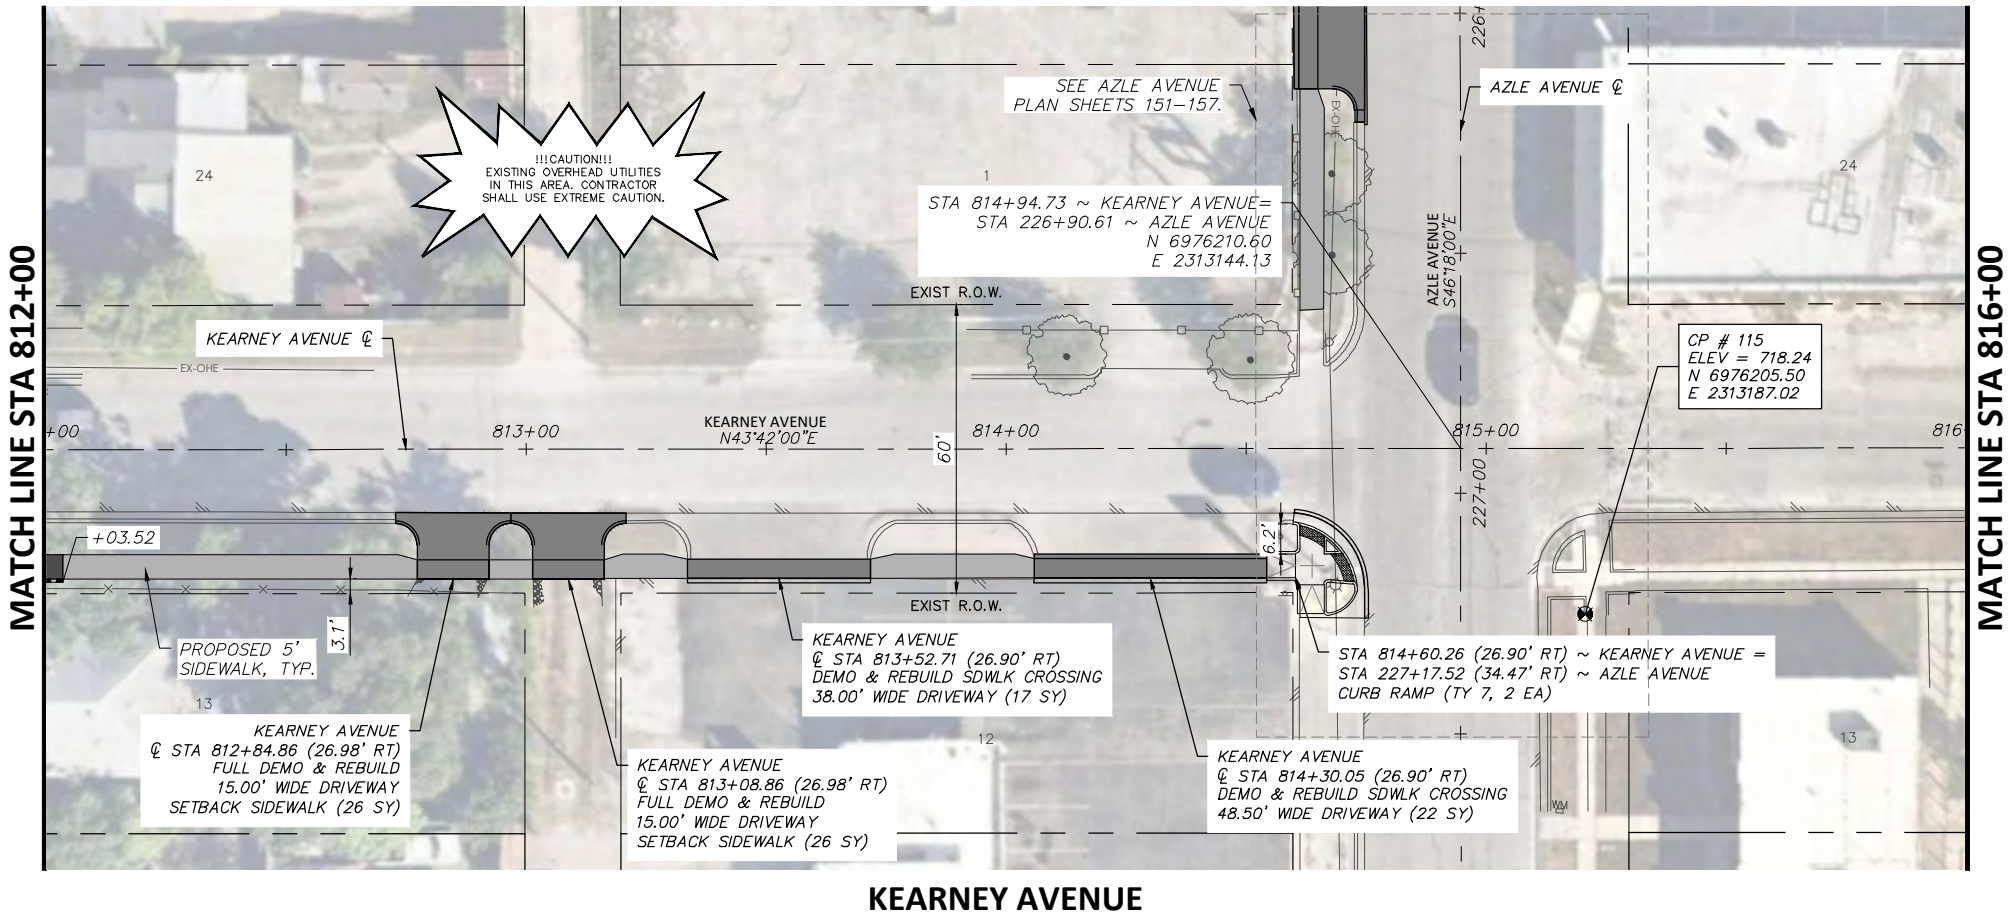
MATCH LINE STA 812+00

SEE AZLE AVENUE PLAN SHEETS 151–157.

226+

AZLE AVENUE ℄

!!!CAUTION!!! EXISTING OVERHEAD UTILITIES IN THIS AREA. CONTRACTOR SHALL USE EXTREME CAUTION.

24

1

EX-OHE

24

STA 814+94.73 ~ KEARNEY AVENUE= STA 226+90.61 ~ AZLE AVENUE N 6976210.60 E 2313144.13

AZLE AVENUE S46°18'00"E

EXIST R.O.W.

KEARNEY AVENUE ℄

EX-OHE

CP # 115 ELEV = 718.24 N 6976205.50 E 2313187.02

+00

813+00

KEARNEY AVENUE N43°42'00"E

60'

814+00

815+00

816+

227+00

+03.52

6.2'

3.1'

EXIST R.O.W.

PROPOSED 5' SIDEWALK, TYP.

KEARNEY AVENUE ℄ STA 813+52.71 (26.90' RT) DEMO & REBUILD SDWLK CROSSING 38.00' WIDE DRIVEWAY (17 SY)

STA 814+60.26 (26.90' RT) ~ KEARNEY AVENUE = STA 227+17.52 (34.47' RT) ~ AZLE AVENUE CURB RAMP (TY 7, 2 EA)

13

KEARNEY AVENUE ℄ STA 812+84.86 (26.98' RT) FULL DEMO & REBUILD 15.00' WIDE DRIVEWAY SETBACK SIDEWALK (26 SY)

12

KEARNEY AVENUE ℄ STA 813+08.86 (26.98' RT) FULL DEMO & REBUILD 15.00' WIDE DRIVEWAY SETBACK SIDEWALK (26 SY)

KEARNEY AVENUE ℄ STA 814+30.05 (26.90' RT) DEMO & REBUILD SDWLK CROSSING 48.50' WIDE DRIVEWAY (22 SY)

13

WM

MATCH LINE STA 816+00

KEARNEY AVENUE